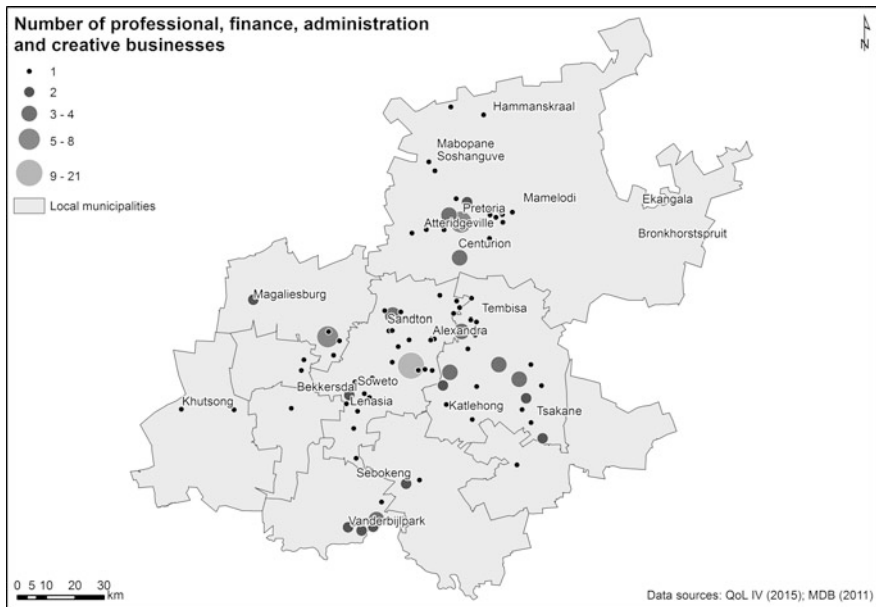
Number of professional, finance, administration and creative businesses

1
2
3 - 4
5 - 8
9 - 21
Local municipalities

N

Hammanskraal
Mabopane
Soshanguve
Mamelodi
Pretoria
Atteridgeville
Ekangala
Bronkhorstspruit
Centurion
Magaliesburg
Tembisa
Sandton
Alexandra
Soweto
Bekkersdal
Lenasia
Khutsong
Katlehong
Tsakane
Sebokeng
Vanderbijlpark

0 5 10 20 30 km

Data sources: QoL IV (2015); MDB (2011)